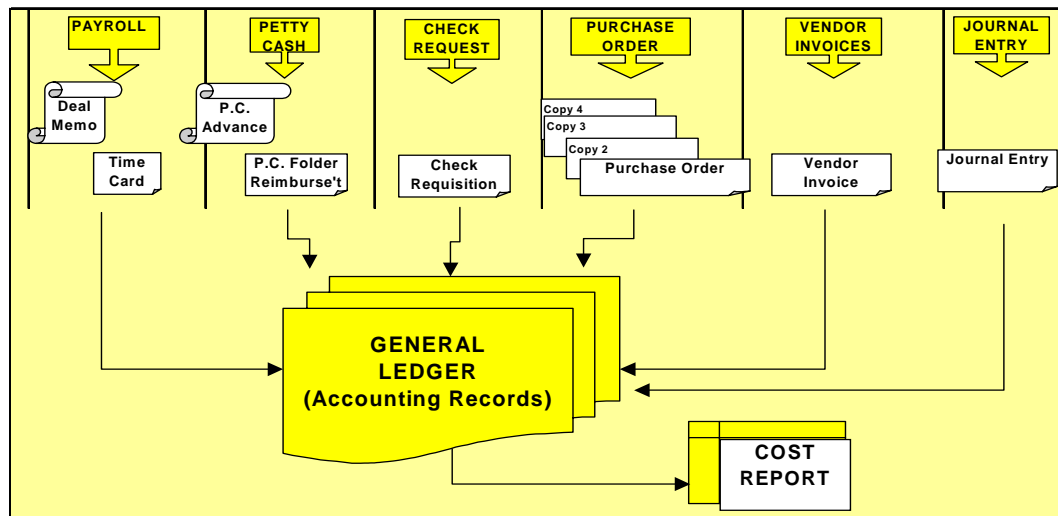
PAYROLL

PETTY CASH

CHECK REQUEST

PURCHASE ORDER

VENDOR INVOICES

JOURNAL ENTRY

Deal Memo

Time Card

P.C. Advance

P.C. Folder Reimburse't

Check Requisition

Copy 4

Copy 3

Copy 2

Purchase Order

Vendor Invoice

Journal Entry

GENERAL LEDGER (Accounting Records)

COST REPORT